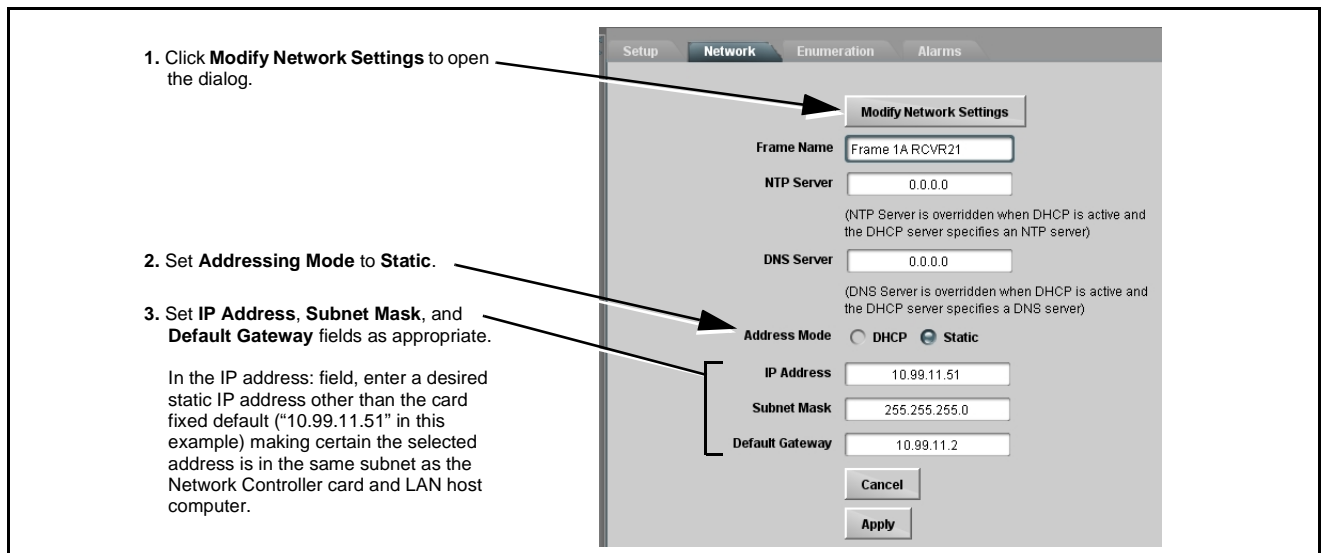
1. Click Modify Network Settings to open the dialog.

2. Set Addressing Mode to Static.

3. Set IP Address, Subnet Mask, and Default Gateway fields as appropriate.

In the IP address: field, enter a desired static IP address other than the card fixed default ("10.99.11.51" in this example) making certain the selected address is in the same subnet as the Network Controller card and LAN host computer.

Setup Network Enumeration Alarms

Modify Network Settings

Frame Name Frame 1A RCVR21

NTP Server 0.0.0.0

(NTP Server is overridden when DHCP is active and the DHCP server specifies an NTP server)

DNS Server 0.0.0.0

(DNS Server is overridden when DHCP is active and the DHCP server specifies a DNS server)

Address Mode DHCP Static

IP Address 10.99.11.51

Subnet Mask 255.255.255.0

Default Gateway 10.99.11.2

Cancel

Apply